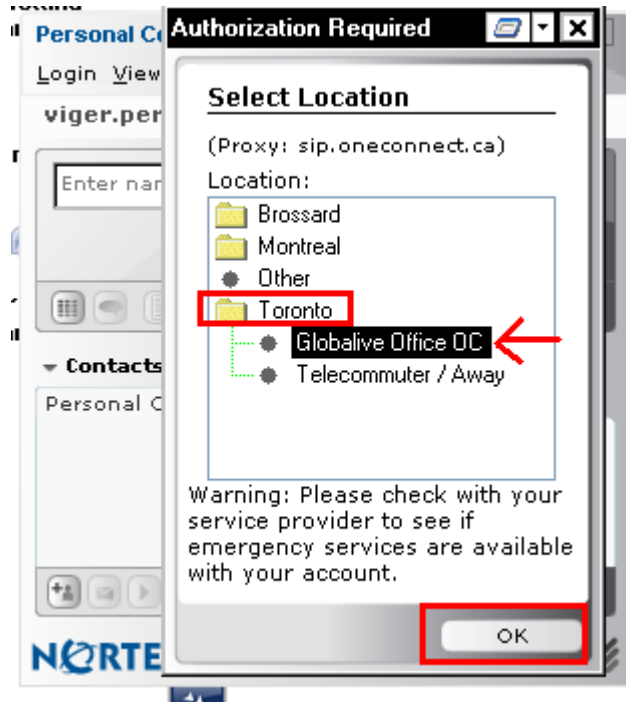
Personal C
Login View
viger.per
Enter nar
Contacts
Personal C
NORTE

Authorization Required

Select Location

(Proxy: sip.oneconnect.ca)

Location:

Brossard
Montreal
Other
Toronto
Globalive Office OC
Telecommuter / Away

Warning: Please check with your service provider to see if emergency services are available with your account.

OK